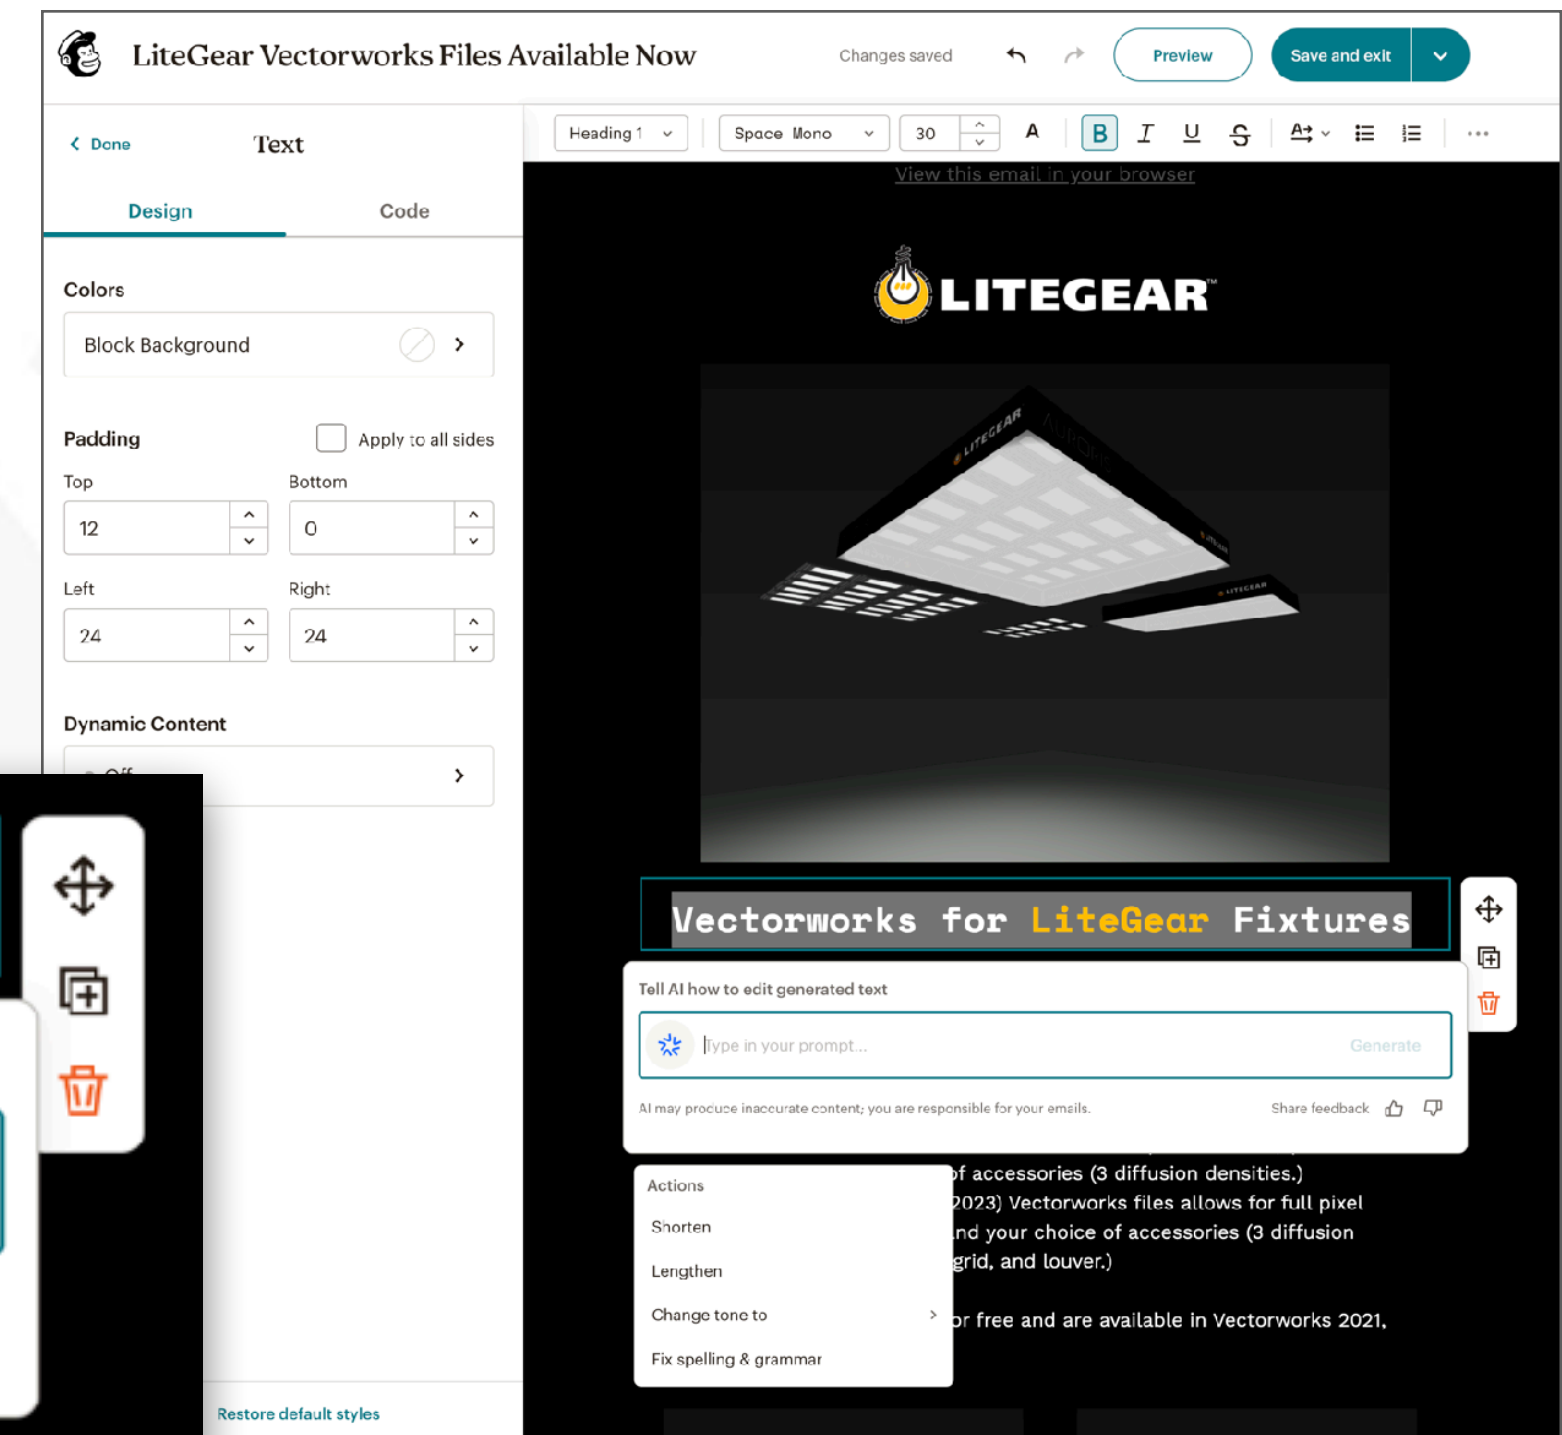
LiteGear Vectorworks Files Available Now

Changes saved

Preview

Save and exit

Done

Text

Design

Code

Colors

Block Background

Padding

Apply to all sides

Top

12

Bottom

0

Left

24

Right

24

Dynamic Content

Off

Restore default styles

Heading 1

Space Mono

30

A

B

I

U

S

View this email in your browser

LITEGEAR™

Vectorworks for LiteGear Fixtures

Tell AI how to edit generated text

Type in your prompt...

Generate

AI may produce inaccurate content; you are responsible for your emails.

Share feedback

Actions

Shorten

Lengthen

Change tone to

Fix spelling & grammar

of accessories (3 diffusion densities.)

2023) Vectorworks files allows for full pixel

and your choice of accessories (3 diffusion

grid, and louver.)

or free and are available in Vectorworks 2021.